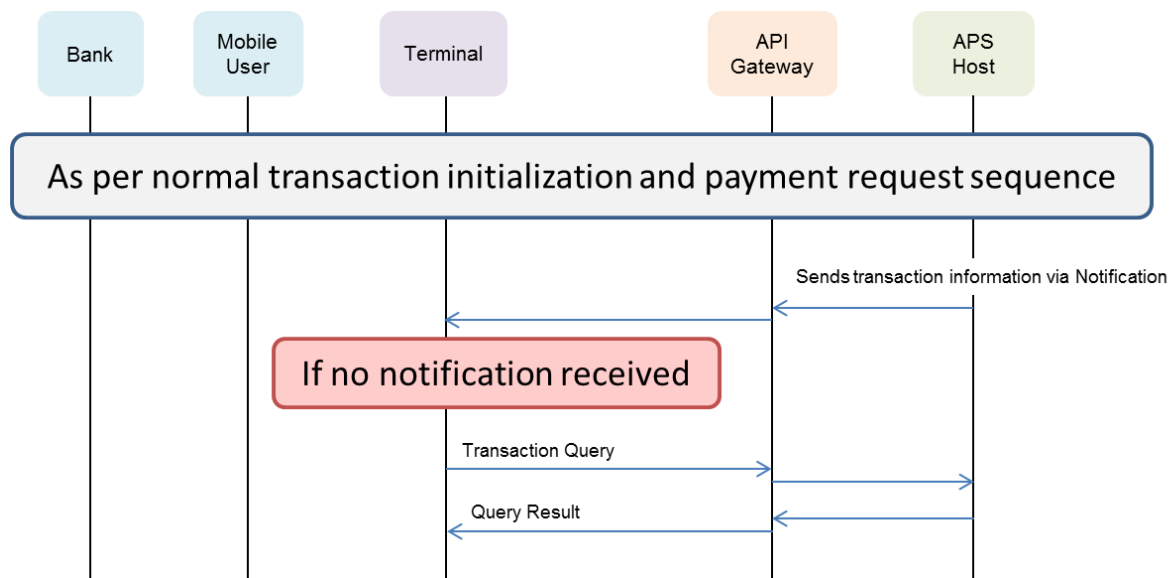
Bank

Mobile User

Terminal

API Gateway

APS Host

As per normal transaction initialization and payment request sequence

Sends transaction information via Notification

If no notification received

Transaction Query

Query Result